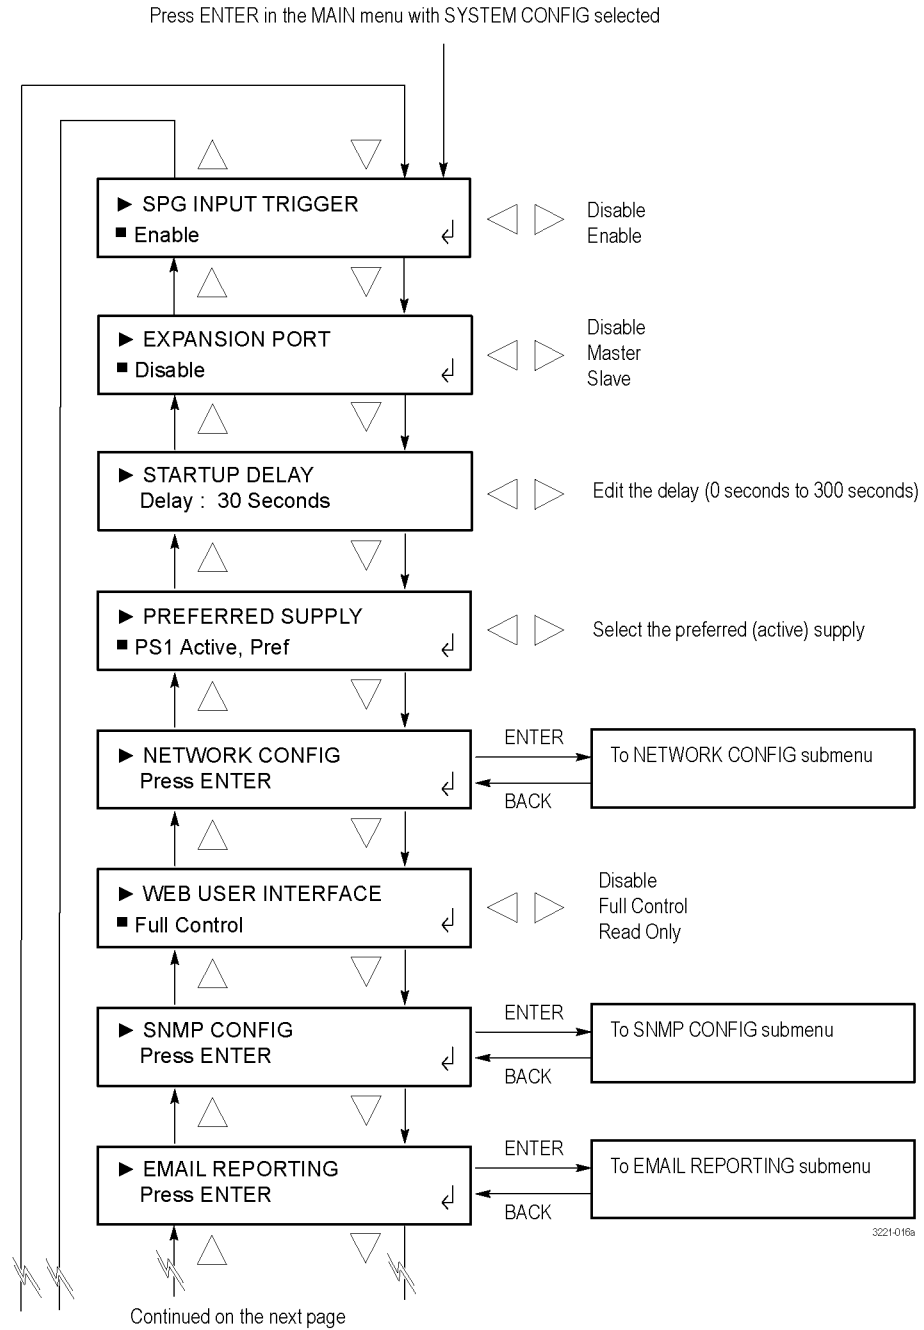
Press ENTER in the MAIN menu with SYSTEM CONFIG selected

► SPG INPUT TRIGGER
■ Enable

Disable
Enable

► EXPANSION PORT
■ Disable

Disable
Master
Slave

► STARTUP DELAY
Delay : 30 Seconds

Edit the delay (0 seconds to 300 seconds)

► PREFERRED SUPPLY
■ PS1 Active, Pref

Select the preferred (active) supply

► NETWORK CONFIG
Press ENTER

ENTER
BACK
To NETWORK CONFIG submenu

► WEB USER INTERFACE
■ Full Control

Disable
Full Control
Read Only

► SNMP CONFIG
Press ENTER

ENTER
BACK
To SNMP CONFIG submenu

► EMAIL REPORTING
Press ENTER

ENTER
BACK
To EMAIL REPORTING submenu

3221-016a

Continued on the next page